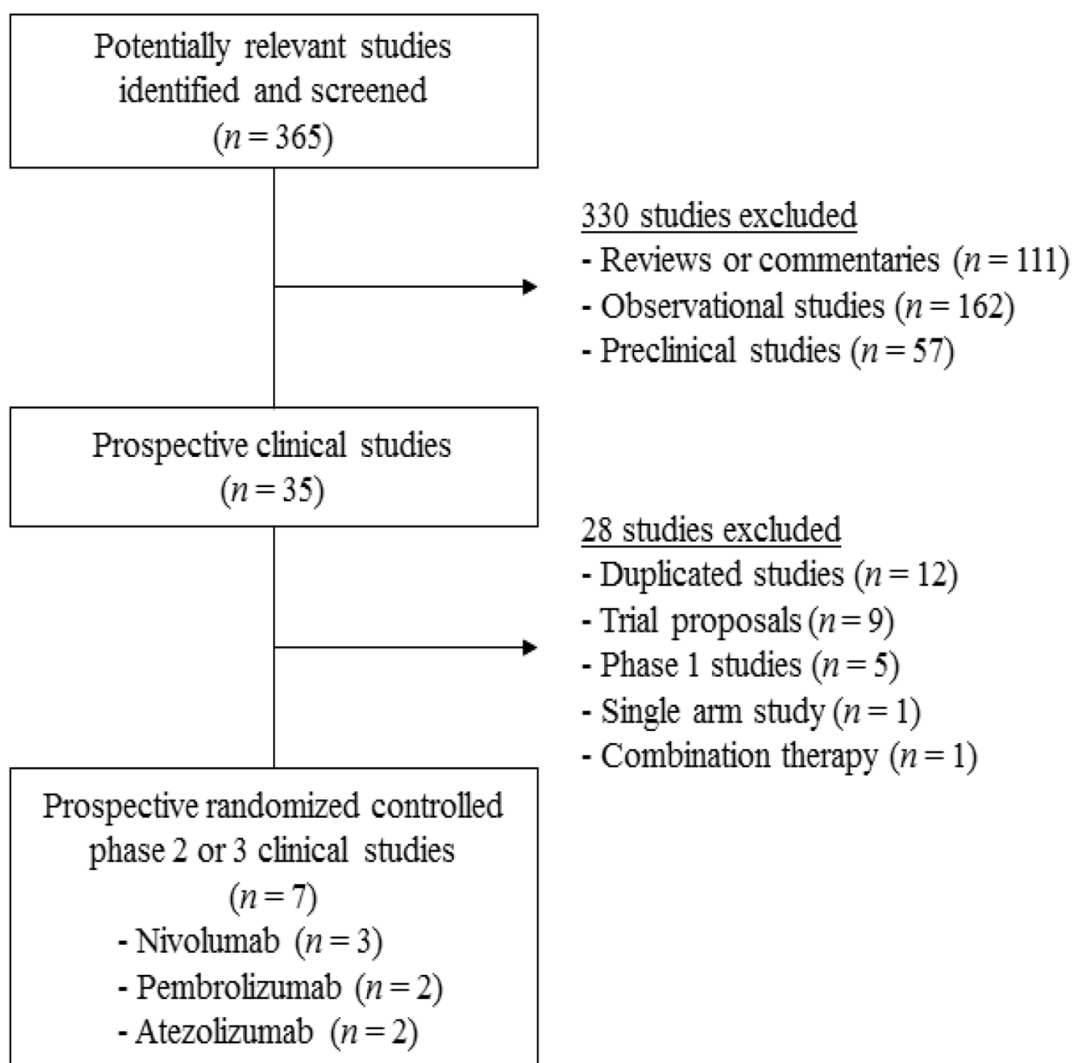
Potentially relevant studies identified and screened
($n = 365$)

330 studies excluded
- Reviews or commentaries ($n = 111$)
- Observational studies ($n = 162$)
- Preclinical studies ($n = 57$)

Prospective clinical studies
($n = 35$)

28 studies excluded
- Duplicated studies ($n = 12$)
- Trial proposals ($n = 9$)
- Phase 1 studies ($n = 5$)
- Single arm study ($n = 1$)
- Combination therapy ($n = 1$)

Prospective randomized controlled phase 2 or 3 clinical studies
($n = 7$)
- Nivolumab ($n = 3$)
- Pembrolizumab ($n = 2$)
- Atezolizumab ($n = 2$)